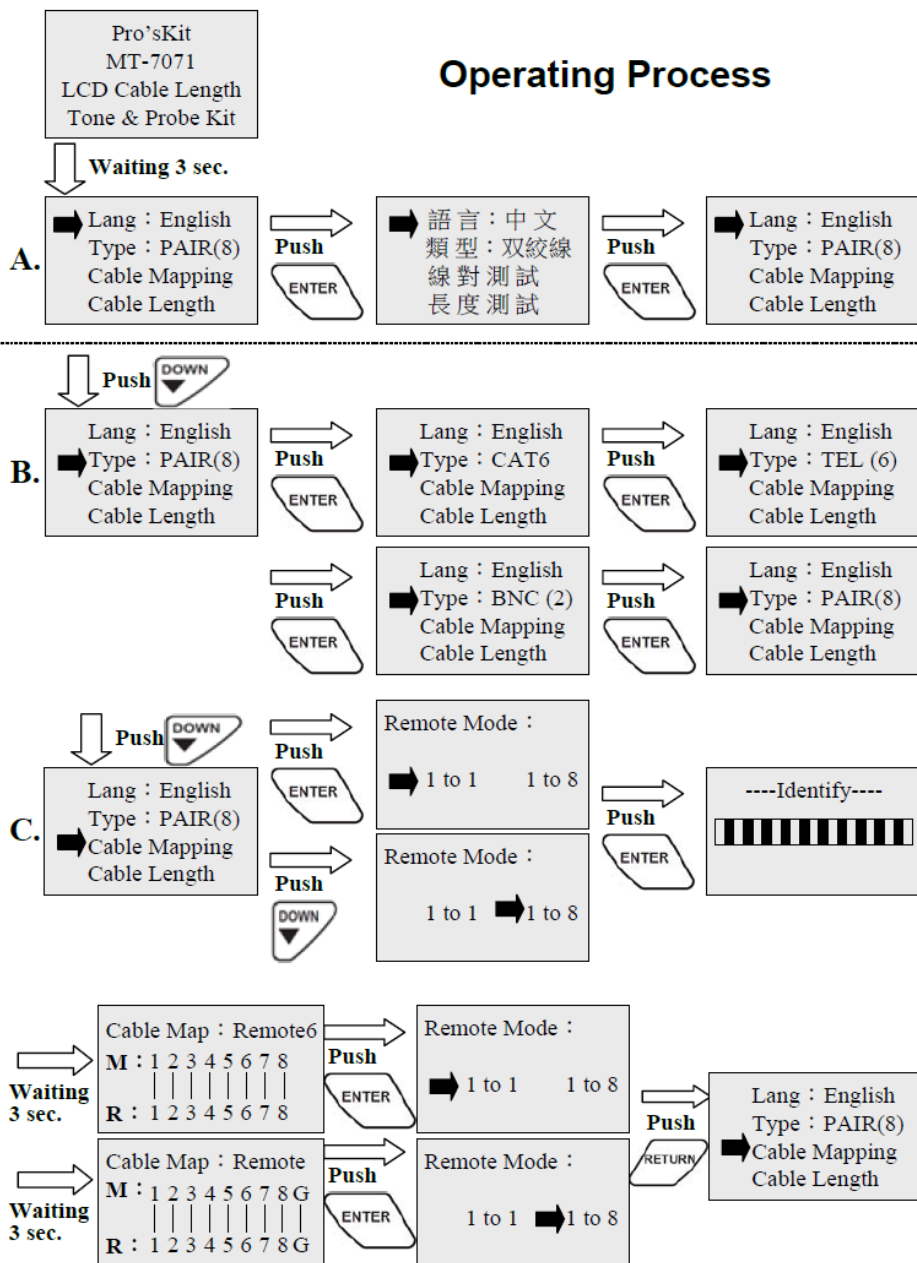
Pro'sKit
MT-7071
LCD Cable Length
Tone & Probe Kit

Operating Process

Waiting 3 sec.

A.

Lang：English
Type：PAIR(8)
Cable Mapping
Cable Length

Push
ENTER

語言：中文
類型：双絞線
線對測試
長度測試

Push
ENTER

Lang：English
Type：PAIR(8)
Cable Mapping
Cable Length

Push DOWN

B.

Lang：English
Type：PAIR(8)
Cable Mapping
Cable Length

Push
ENTER

Lang：English
Type：CAT6
Cable Mapping
Cable Length

Push
ENTER

Lang：English
Type：TEL (6)
Cable Mapping
Cable Length

Push
ENTER

Lang：English
Type：BNC (2)
Cable Mapping
Cable Length

Push
ENTER

Lang：English
Type：PAIR(8)
Cable Mapping
Cable Length

Push DOWN

C.

Lang：English
Type：PAIR(8)
Cable Mapping
Cable Length

Push
ENTER

Remote Mode：
1 to 1 1 to 8

Push
DOWN

Remote Mode：
1 to 1 1 to 8

Push
ENTER

----Identify----

Waiting 3 sec.

Cable Map：Remote6
M：1 2 3 4 5 6 7 8
R：1 2 3 4 5 6 7 8

Push
ENTER

Remote Mode：
1 to 1 1 to 8

Waiting 3 sec.

Cable Map：Remote
M：1 2 3 4 5 6 7 8 G
R：1 2 3 4 5 6 7 8 G

Push
ENTER

Remote Mode：
1 to 1 1 to 8

Push
RETURN

Lang：English
Type：PAIR(8)
Cable Mapping
Cable Length